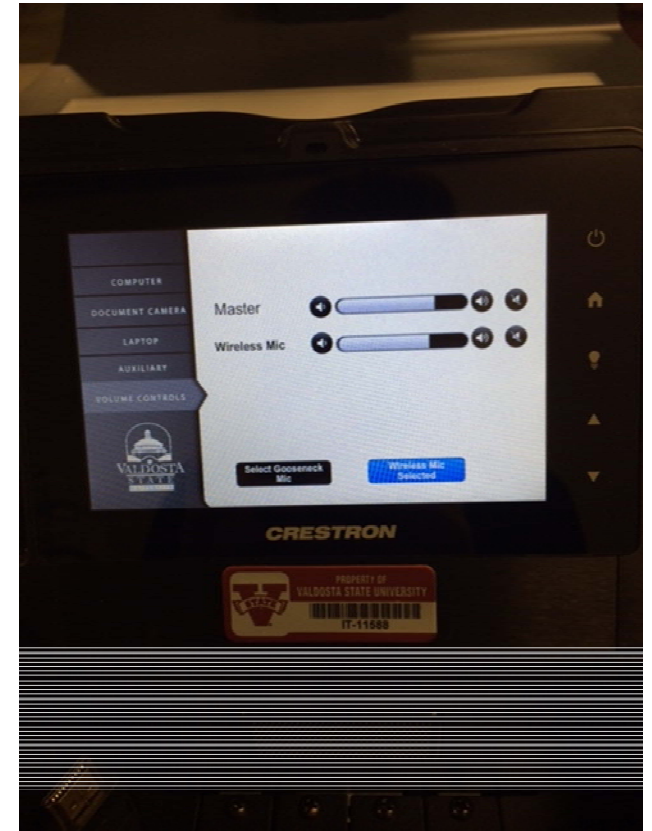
COMPUTER

DOCUMENT CAMERA

LAPTOP

AUXILIARY

VOLUME CONTROLS

VALDOSTA STATE

Master

Wireless Mic

Select Gooseneck Mic

Wireless Mic Selected

CRESTRON

PROPERTY OF VALDOSTA STATE UNIVERSITY

V STATE

IT-11588